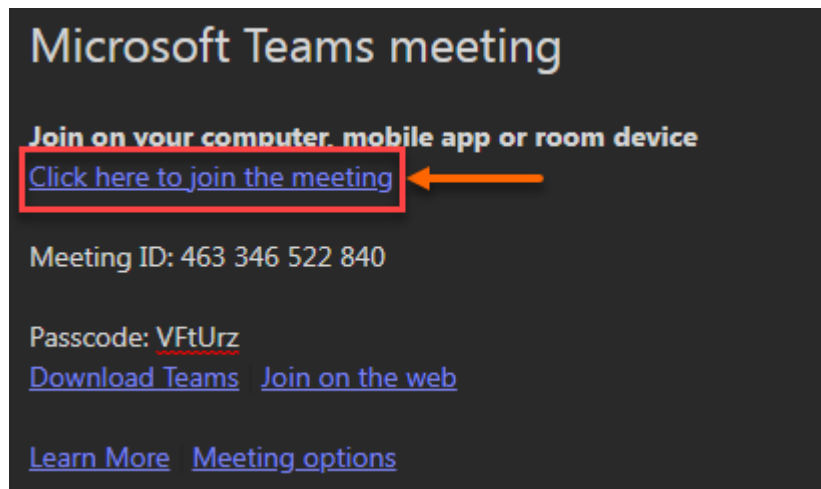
Microsoft Teams meeting

Join on your computer, mobile app or room device
Click here to join the meeting

Meeting ID: 463 346 522 840

Passcode: VFtUrz
Download Teams Join on the web

Learn More Meeting options